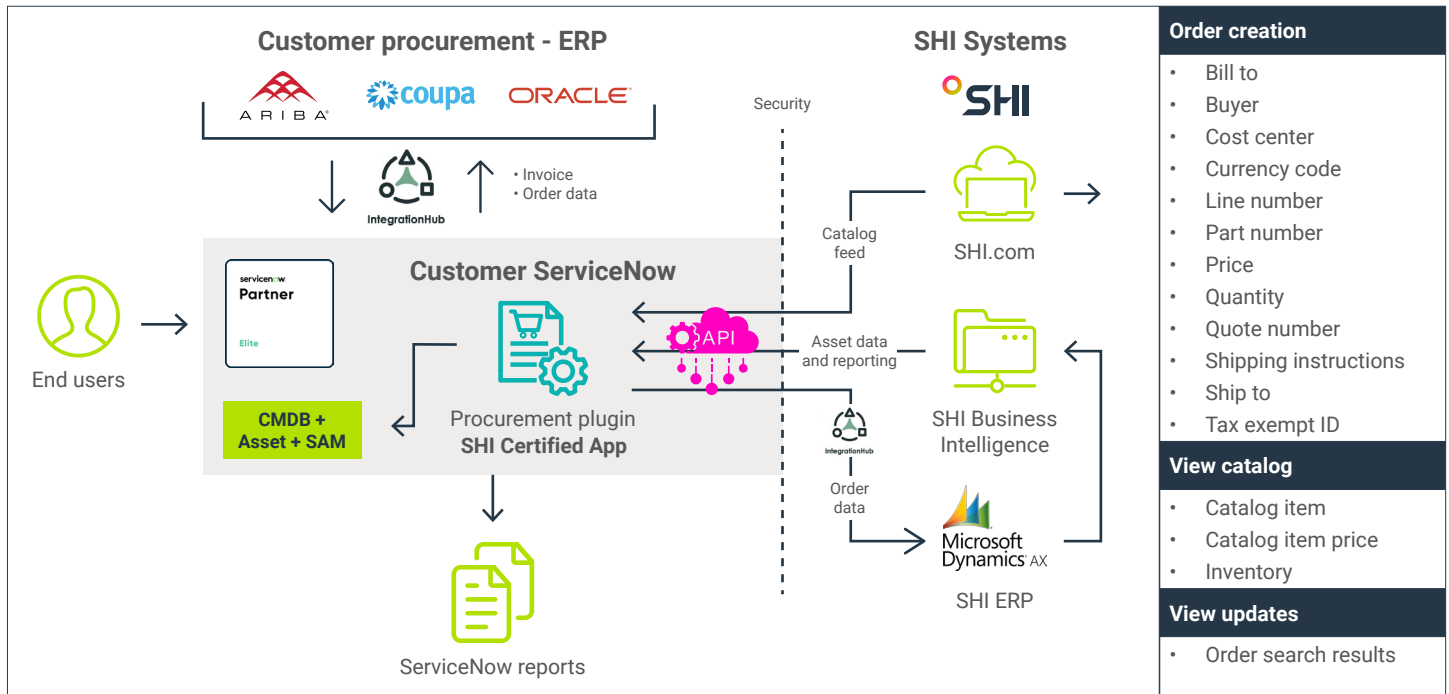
Customer procurement - ERP

ARIBA

coupa

ORACLE

IntegrationHub

• Invoice
• Order data

Security

SHI Systems

SHI

Catalog feed

SHI.com

End users

servicenow Partner Elite

Customer ServiceNow

CMDB + Asset + SAM

API

Procurement plugin
SHI Certified App

Asset data and reporting

SHI Business Intelligence

IntegrationHub

Order data

Microsoft Dynamics AX

SHI ERP

ServiceNow reports

Order creation
- Bill to
- Buyer
- Cost center
- Currency code
- Line number
- Part number
- Price
- Quantity
- Quote number
- Shipping instructions
- Ship to
- Tax exempt ID

View catalog
- Catalog item
- Catalog item price
- Inventory

View updates
- Order search results